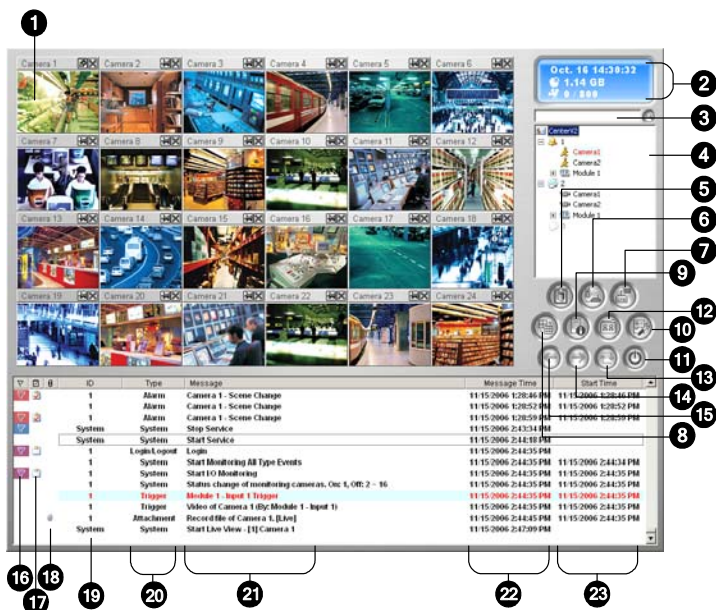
1

Camera 1 Camera 2 Camera 3 Camera 4 Camera 5 Camera 6
Camera 7 Camera 8 Camera 9 Camera 10 Camera 11 Camera 12
Camera 13 Camera 14 Camera 15 Camera 16 Camera 17 Camera 18
Camera 19 Camera 20 Camera 21 Camera 22 Camera 23 Camera 24

Oct. 16 14:39:32
1.14 GB
0 / 800

2
3

Center
1
Camera1
Camera2
Module 1
2
Camera1
Camera2
Module 1

4
5
6
7
9
12
10
11
13
14
15
8

| ID | Type | Message | Message Time | Start Time |
|---|---|---|---|---|
| 1 | Alarm | Camera 1 - Scene Change | 11/15/2006 1:28:46 PM | 11/15/2006 1:28:46 PM |
| 1 | Alarm | Camera 1 - Scene Change | 11/15/2006 1:28:52 PM | 11/15/2006 1:28:52 PM |
| 1 | Alarm | Camera 1 - Scene Change | 11/15/2006 1:28:59 PM | 11/15/2006 1:28:59 PM |
| System | System | Stop Service | 11/15/2006 2:43:34 PM | |
| System | System | Start Service | 11/15/2006 2:44:18 PM | |
| 1 | Login/Logout | Login | 11/15/2006 2:44:35 PM | |
| 1 | System | Start Monitoring All Type Events | 11/15/2006 2:44:35 PM | 11/15/2006 2:44:34 PM |
| 1 | System | Start IO Monitoring | 11/15/2006 2:44:35 PM | 11/15/2006 2:44:35 PM |
| 1 | System | Status change of monitoring cameras. On: 1, Off: 2 ~ 16 | 11/15/2006 2:44:35 PM | 11/15/2006 2:44:35 PM |
| 1 | Trigger | Module 1 - Input 1 Trigger | 11/15/2006 2:44:35 PM | 11/15/2006 2:44:35 PM |
| 1 | Trigger | Video of Camera 1 (By: Module 1 - Input 1) | 11/15/2006 2:44:35 PM | 11/15/2006 2:44:35 PM |
| 1 | Attachment | Record file of Camera 1. [Live] | 11/15/2006 2:44:45 PM | 11/15/2006 2:44:35 PM |
| System | System | Start Live View - [1] Camera 1 | 11/15/2006 2:47:09 PM | |

16
17
18
19
20
21
22
23